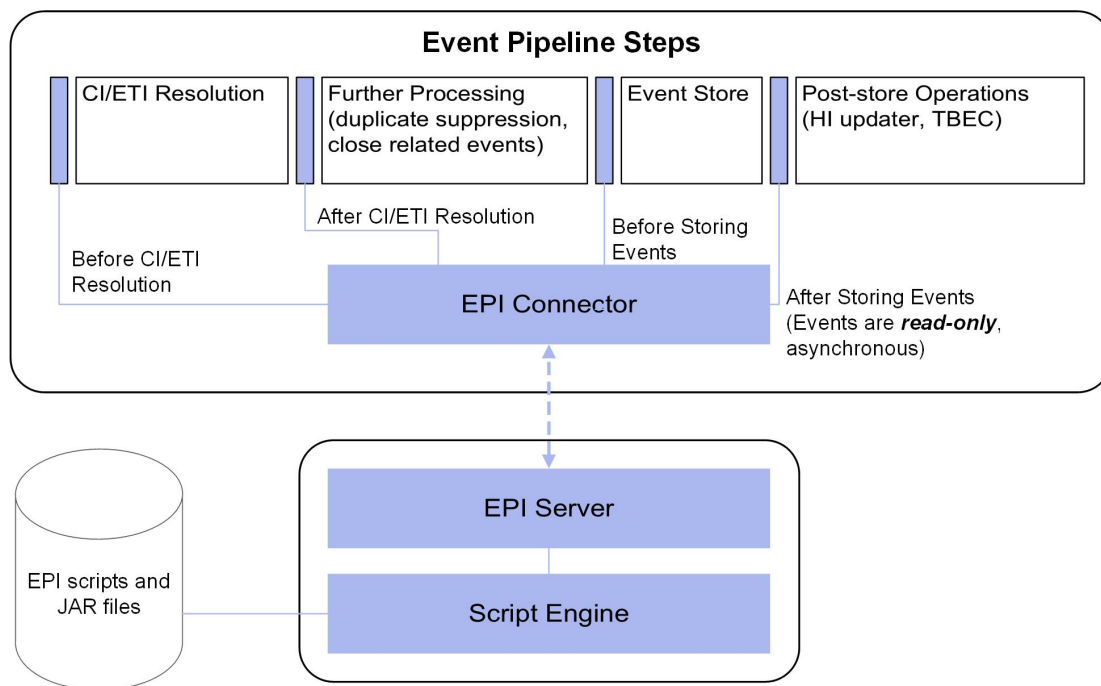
Event Pipeline Steps

CI/ETI Resolution

Further Processing (duplicate suppression, close related events)

Event Store

Post-store Operations (HI updater, TBEC)

After CI/ETI Resolution

Before Storing Events

Before CI/ETI Resolution

EPI Connector

After Storing Events (Events are ***read-only***, asynchronous)

EPI Server

EPI scripts and JAR files

Script Engine